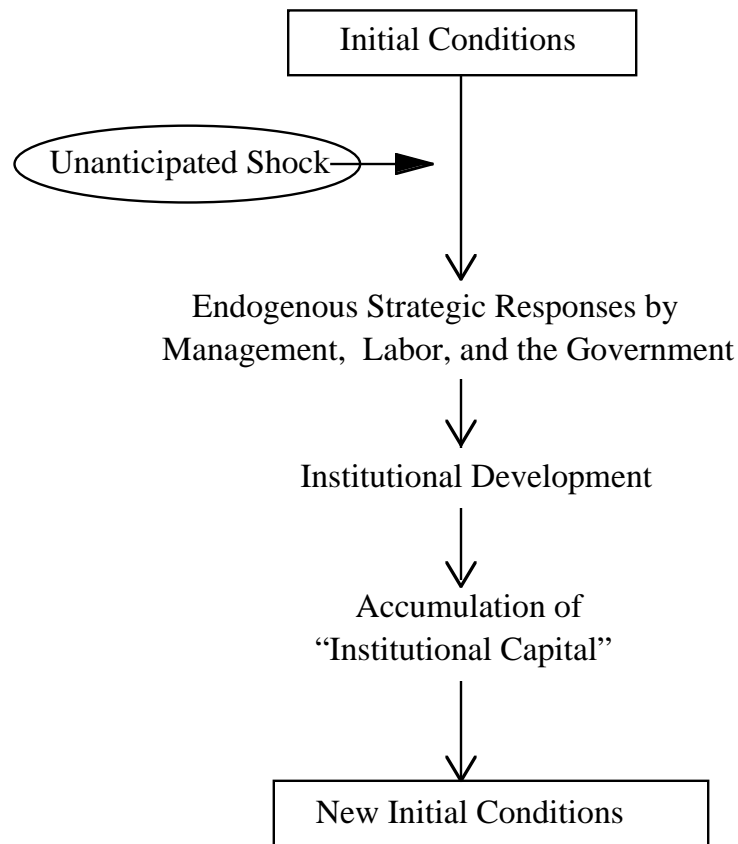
Initial Conditions

Unanticipated Shock

Endogenous Strategic Responses by Management, Labor, and the Government

Institutional Development

Accumulation of "Institutional Capital"

New Initial Conditions